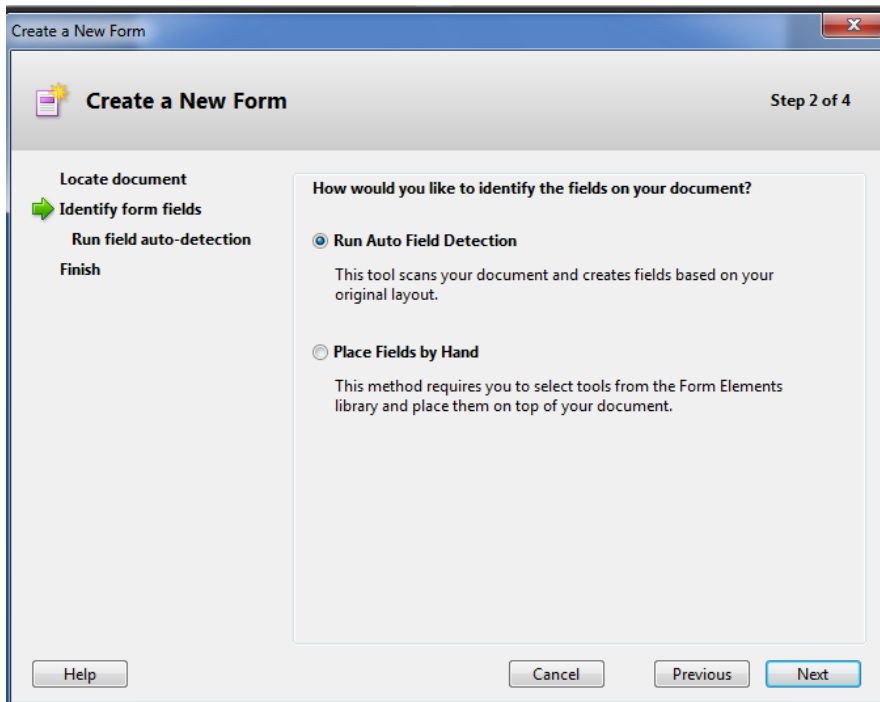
Create a New Form

Create a New Form

Step 2 of 4

Locate document

Identify form fields

Run field auto-detection

Finish

How would you like to identify the fields on your document?

Run Auto Field Detection

This tool scans your document and creates fields based on your original layout.

Place Fields by Hand

This method requires you to select tools from the Form Elements library and place them on top of your document.

Help

Cancel

Previous

Next